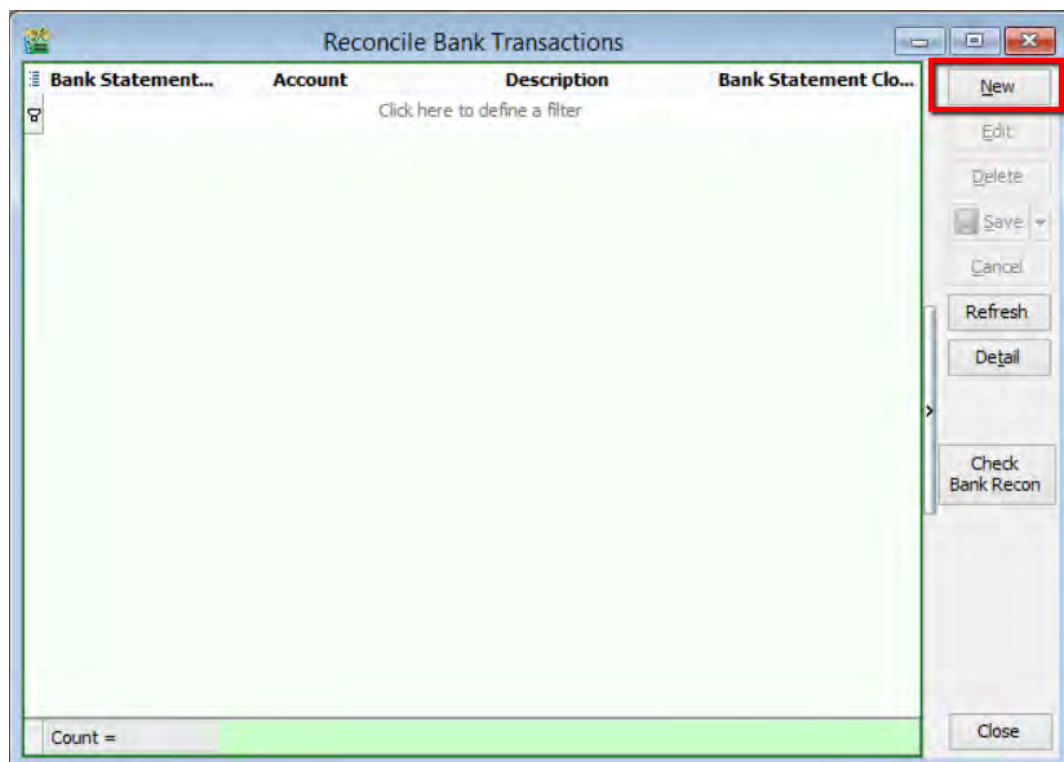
Reconcile Bank Transactions

| Bank Statement... | Account | Description | Bank Statement Clo... |
|---|---|---|---|

Click here to define a filter

New
Edit
Delete
Save
Cancel
Refresh
Detail
Check Bank Recon

Count =

Close